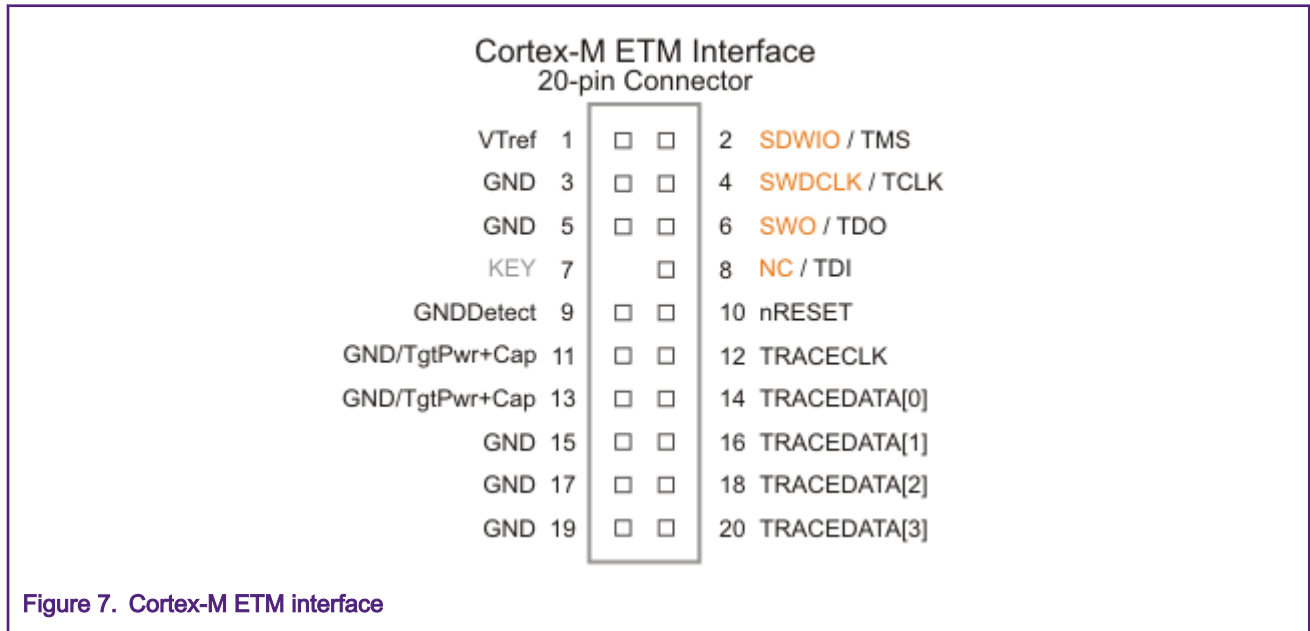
Cortex-M ETM Interface
20-pin Connector

VTref 1
GND 3
GND 5
KEY 7
GNDDetect 9
GND/TgtPwr+Cap 11
GND/TgtPwr+Cap 13
GND 15
GND 17
GND 19

2 SDWIO / TMS
4 SWDCLK / TCLK
6 SWO / TDO
8 NC / TDI
10 nRESET
12 TRACECLK
14 TRACEDATA[0]
16 TRACEDATA[1]
18 TRACEDATA[2]
20 TRACEDATA[3]

Figure 7. Cortex-M ETM interface